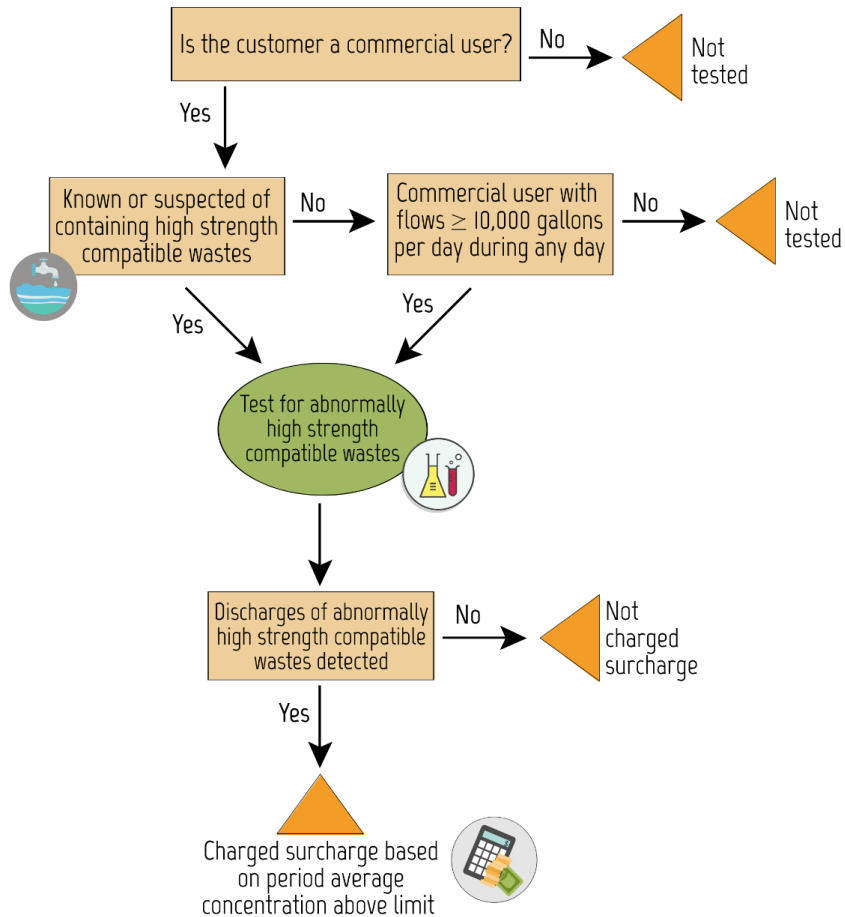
Is the customer a commercial user?

No

Not tested

Yes

Known or suspected of containing high strength compatible wastes

No

Commercial user with flows $\geq$ 10,000 gallons per day during any day

No

Not tested

Yes

Yes

Test for abnormally high strength compatible wastes

Discharges of abnormally high strength compatible wastes detected

No

Not charged surcharge

Yes

Charged surcharge based on period average concentration above limit